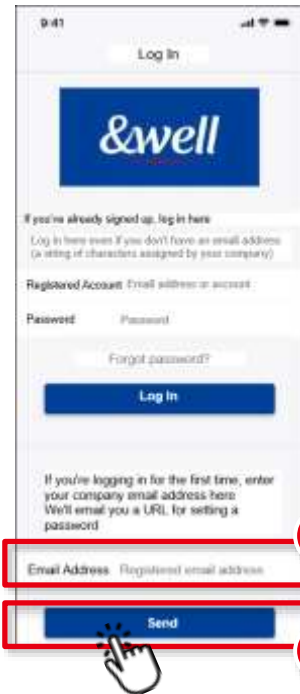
9:41

Log In

&well

If you've already signed up, log in here

Log in here even if you don't have an email address (a string of characters assigned by your company)

Registered Account Email address or account

Password Password

Forgot password?

Log In

If you're logging in for the first time, enter your company email address here We'll email you a URL for setting a password

Email Address Registered email address

Send